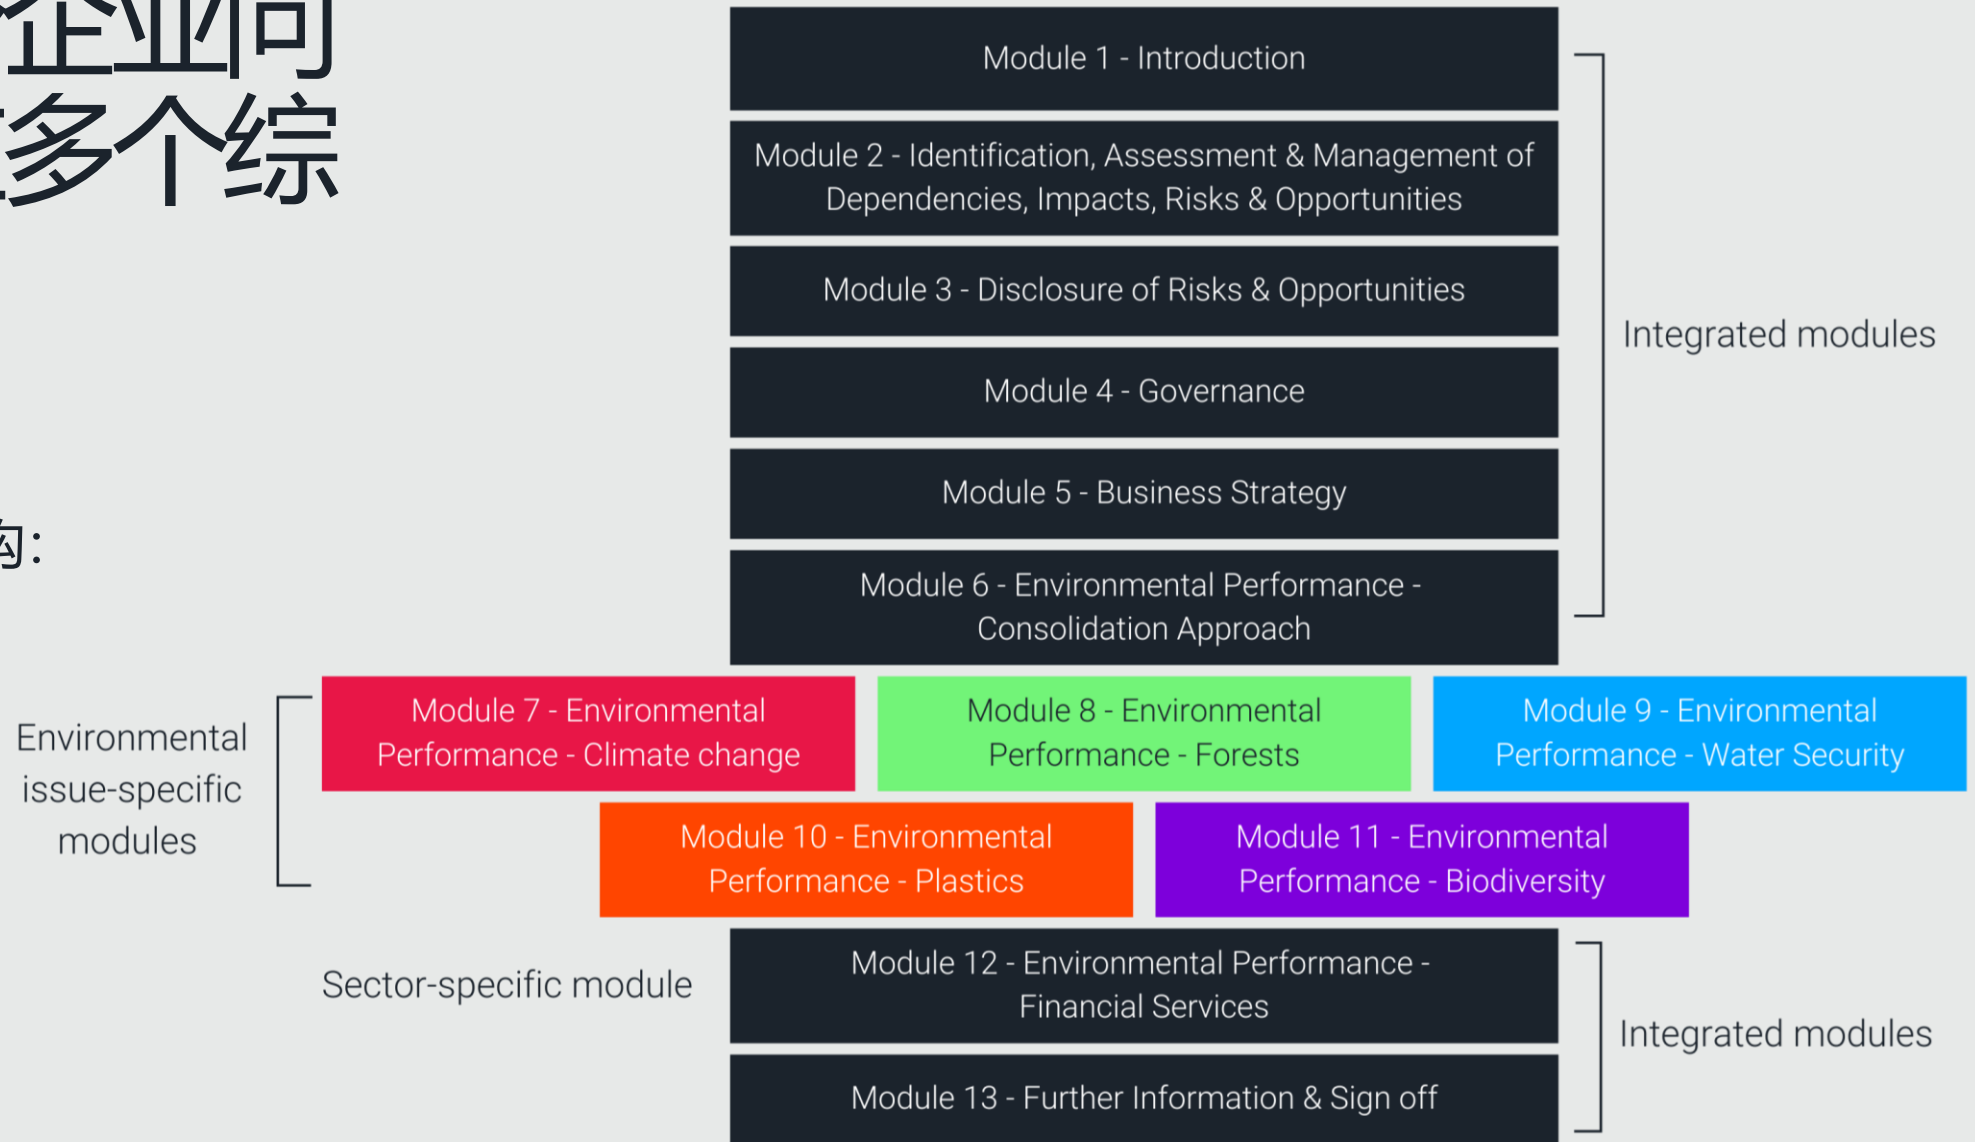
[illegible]企业问
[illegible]多个综

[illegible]:

Module 1 - Introduction

Module 2 - Identification, Assessment & Management of Dependencies, Impacts, Risks & Opportunities

Module 3 - Disclosure of Risks & Opportunities

Module 4 - Governance

Module 5 - Business Strategy

Module 6 - Environmental Performance - Consolidation Approach

Integrated modules

Environmental issue-specific modules

Module 7 - Environmental Performance - Climate change

Module 8 - Environmental Performance - Forests

Module 9 - Environmental Performance - Water Security

Module 10 - Environmental Performance - Plastics

Module 11 - Environmental Performance - Biodiversity

Sector-specific module

Module 12 - Environmental Performance - Financial Services

Module 13 - Further Information & Sign off

Integrated modules